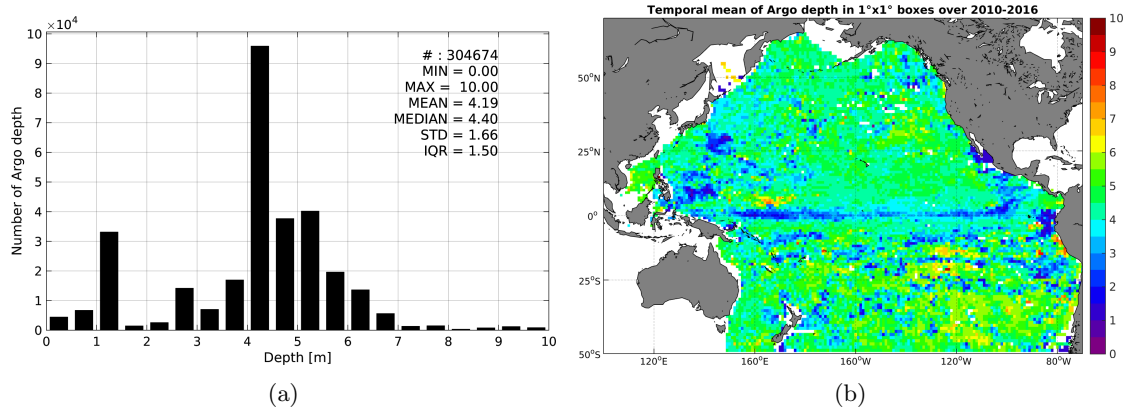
$\times10^4$
10
9
8
7
6
5
4
3
2
1
0
Number of Argo depth
0 1 2 3 4 5 6 7 8 9 10
Depth [m]

# : 304674
MIN = 0.00
MAX = 10.00
MEAN = 4.19
MEDIAN = 4.40
STD = 1.66
IQR = 1.50

(a)

Temporal mean of Argo depth in 1°x1° boxes over 2010-2016

50°N
25°N
0°
25°S
50°S
120°E
160°E
160°W
120°W
80°W

10
9
8
7
6
5
4
3
2
1
0

(b)